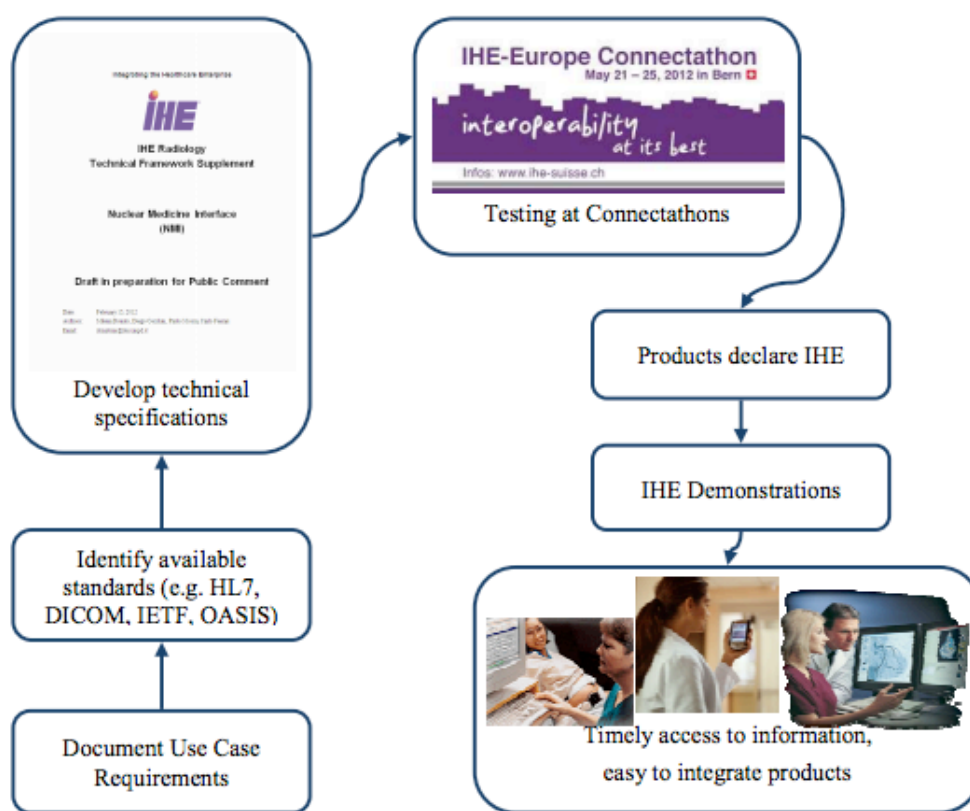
Integrating the Healthcare Enterprise

IHE

IHE Radiology
Technical Framework Supplement

Nuclear Medicine Interface
(NMI)

Draft in preparation for Public Comment

Date: February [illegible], 2012
Author: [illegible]
Email: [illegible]

Develop technical specifications

IHE-Europe Connectathon
May 21 – 25, 2012 in Bern

interoperability at its best

Infos: www.ihe-suisse.ch

Testing at Connectathons

Products declare IHE

IHE Demonstrations

Timely access to information, easy to integrate products

Identify available standards (e.g. HL7, DICOM, IETF, OASIS)

Document Use Case Requirements